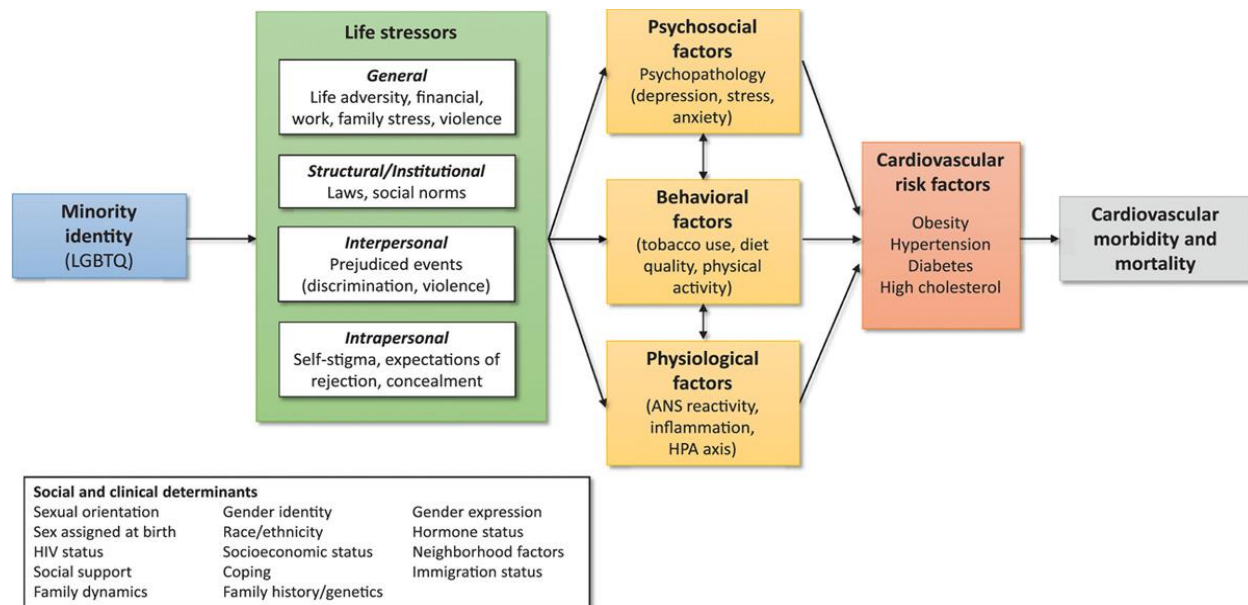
Minority identity (LGBTQ)

Life stressors

General
Life adversity, financial, work, family stress, violence

Structural/Institutional
Laws, social norms

Interpersonal
Prejudiced events (discrimination, violence)

Intrapersonal
Self-stigma, expectations of rejection, concealment

Psychosocial factors
Psychopathology (depression, stress, anxiety)

Behavioral factors
(tobacco use, diet quality, physical activity)

Physiological factors
(ANS reactivity, inflammation, HPA axis)

Cardiovascular risk factors
Obesity
Hypertension
Diabetes
High cholesterol

Cardiovascular morbidity and mortality

Social and clinical determinants

| | | |
|---|---|---|
| Sexual orientation | Gender identity | Gender expression |
| Sex assigned at birth | Race/ethnicity | Hormone status |
| HIV status | Socioeconomic status | Neighborhood factors |
| Social support | Coping | Immigration status |
| Family dynamics | Family history/genetics | |